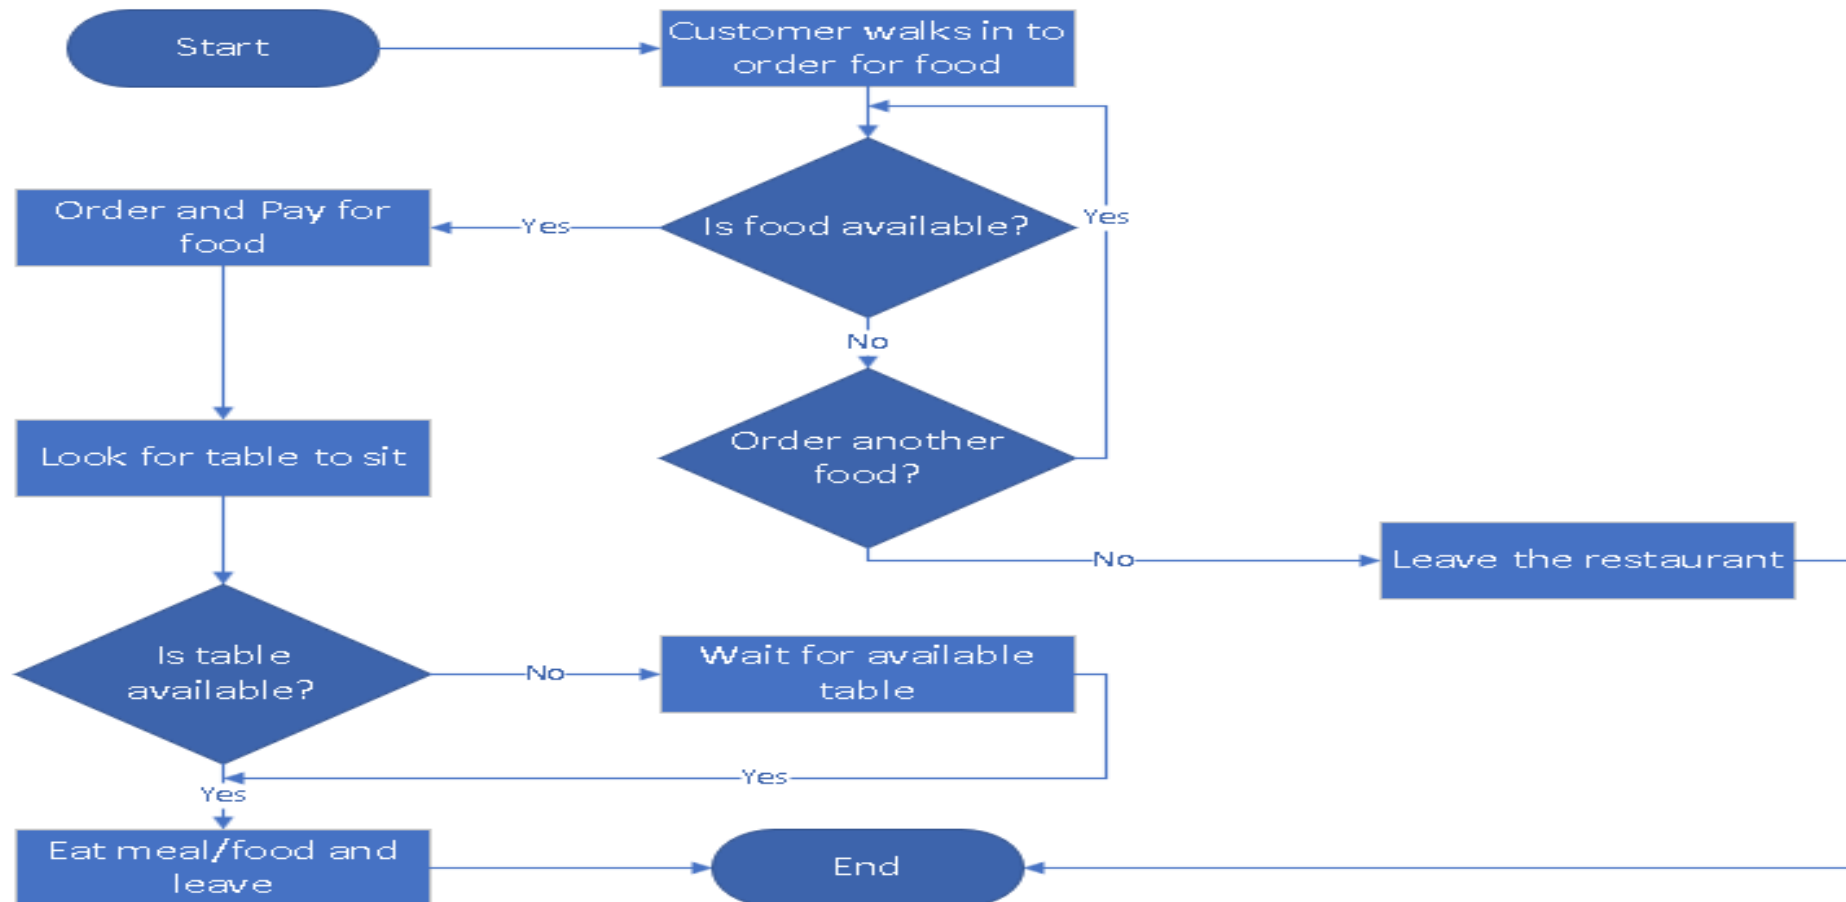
Start

Customer walks in to order for food

Order and Pay for food

Yes

Is food available?

Yes

No

Look for table to sit

Order another food?

No

Leave the restaurant

Is table available?

No

Wait for available table

Yes

Yes

Eat meal/food and leave

End